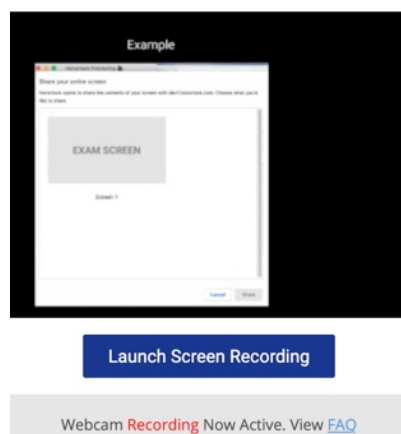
Example

Honorlock Proctoring

Share your entire screen

Honorlock wants to share the contents of your screen with alert.honorlock.com. Choose what you'd like to share.

EXAM SCREEN

Screen 1

Cancel Share

Launch Screen Recording

Webcam Recording Now Active. View FAQ